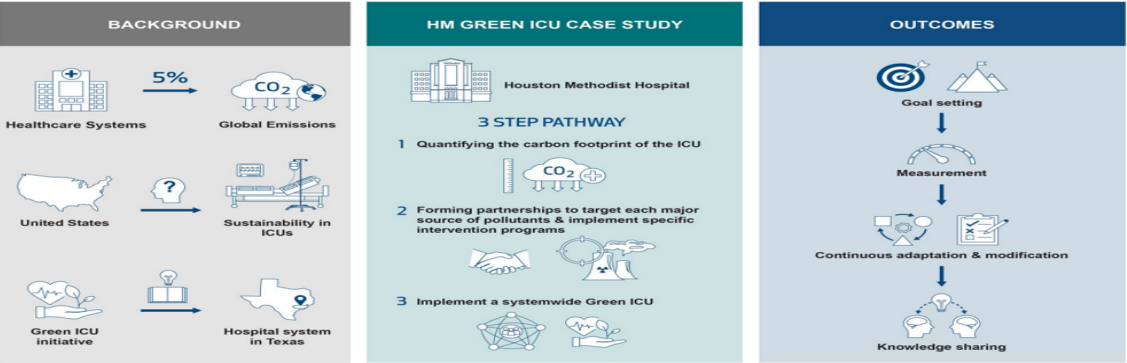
BACKGROUND

5%

$CO_2$

Healthcare Systems

Global Emissions

?

United States

Sustainability in ICUs

Green ICU initiative

Hospital system in Texas

HM GREEN ICU CASE STUDY

Houston Methodist Hospital

3 STEP PATHWAY

1 Quantifying the carbon footprint of the ICU

$CO_2$

2 Forming partnerships to target each major source of pollutants & implement specific intervention programs

3 Implement a systemwide Green ICU

OUTCOMES

Goal setting

Measurement

Continuous adaptation & modification

Knowledge sharing